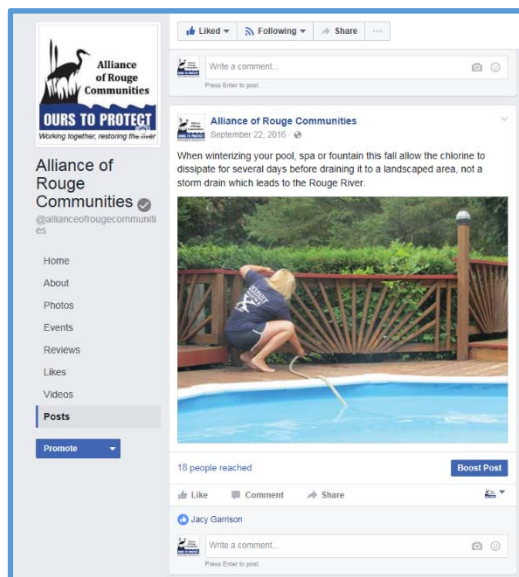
Alliance of Rouge Communities

OURS TO PROTECT

Working together, restoring the river

Alliance of Rouge Communities

@allianceofrougecommunities

Home

About

Photos

Events

Reviews

Likes

Videos

Posts

Promote

Liked

Following

Share

...

Write a comment...

Press Enter to post.

Alliance of Rouge Communities

September 22, 2016 ·

When winterizing your pool, spa or fountain this fall allow the chlorine to dissipate for several days before draining it to a landscaped area, not a storm drain which leads to the Rouge River.

18 people reached

Boost Post

Like

Comment

Share

Jacy Garrison

Write a comment...

Press Enter to post.